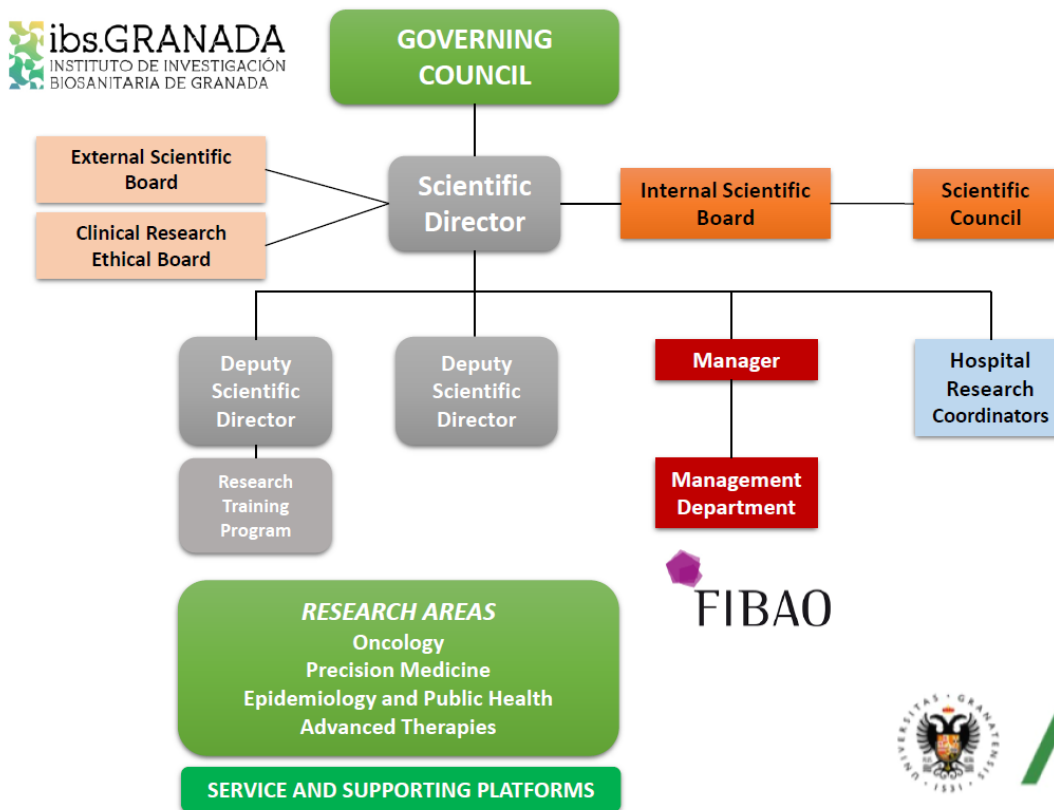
ibs.GRANADA
INSTITUTO DE INVESTIGACIÓN
BIOSANITARIA DE GRANADA

GOVERNING COUNCIL

External Scientific Board

Clinical Research Ethical Board

Scientific Director

Internal Scientific Board

Scientific Council

Deputy Scientific Director

Research Training Program

Deputy Scientific Director

Manager

Management Department

Hospital Research Coordinators

FIBAO

*RESEARCH AREAS*
Oncology
Precision Medicine
Epidemiology and Public Health
Advanced Therapies

SERVICE AND SUPPORTING PLATFORMS

UNIVERSITAS GRANATENSIS 1531